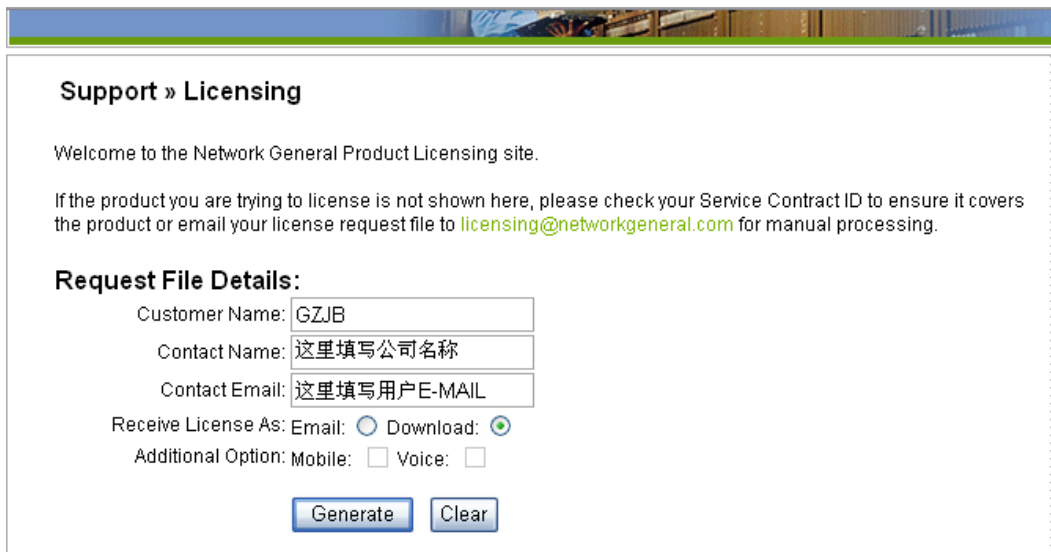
Support » Licensing

Welcome to the Network General Product Licensing site.

If the product you are trying to license is not shown here, please check your Service Contract ID to ensure it covers the product or email your license request file to licensing@networkgeneral.com for manual processing.

Request File Details:

Customer Name: GZJB

Contact Name: 这里填写公司名称

Contact Email: 这里填写用户E-MAIL

Receive License As: Email: Download:

Additional Option: Mobile: Voice:

Generate Clear